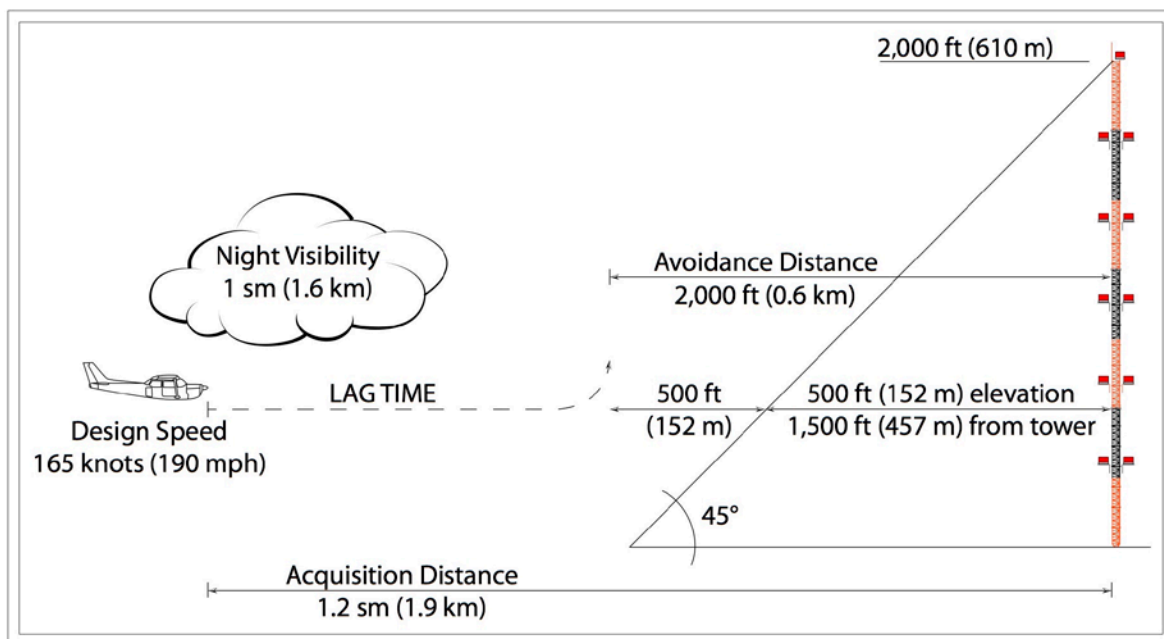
2,000 ft (610 m)

Night Visibility
1 sm (1.6 km)

Avoidance Distance
2,000 ft (0.6 km)

LAG TIME

500 ft
(152 m)

500 ft (152 m) elevation
1,500 ft (457 m) from tower

Design Speed
165 knots (190 mph)

45°

Acquisition Distance
1.2 sm (1.9 km)